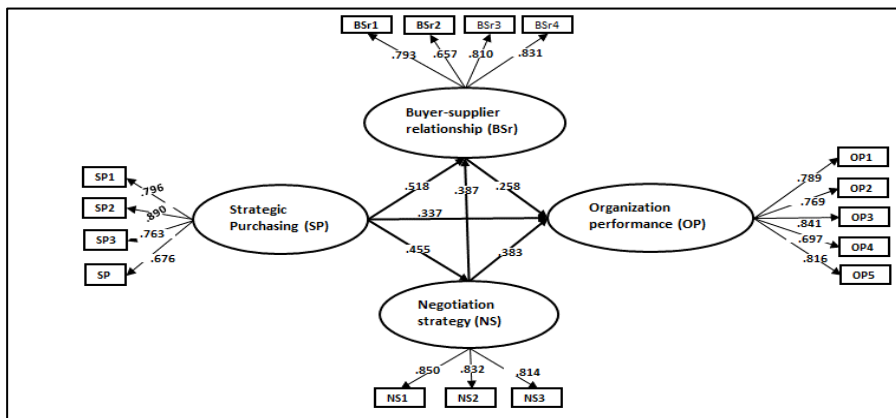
BSr1
BSr2
BSr3
BSr4
.793
.657
.810
.831
Buyer-supplier relationship (BSr)
SP1
SP2
SP3
SP
.796
.890
.763
.676
Strategic Purchasing (SP)
.518
.387
.258
.337
.455
.383
Organization performance (OP)
OP1
OP2
OP3
OP4
OP5
.789
.769
.841
.697
.816
Negotiation strategy (NS)
.850
.832
.814
NS1
NS2
NS3